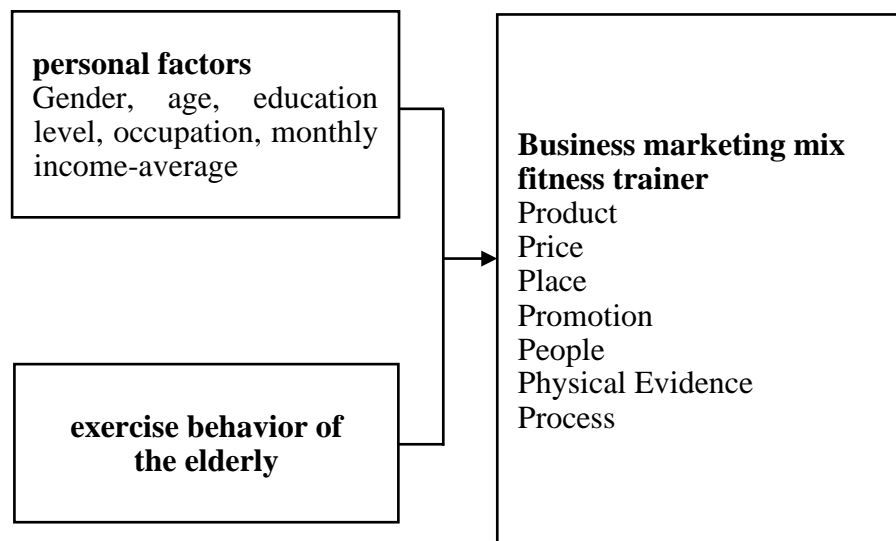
**personal factors**
Gender, age, education level, occupation, monthly income-average

**exercise behavior of the elderly**

**Business marketing mix fitness trainer**
Product
Price
Place
Promotion
People
Physical Evidence
Process